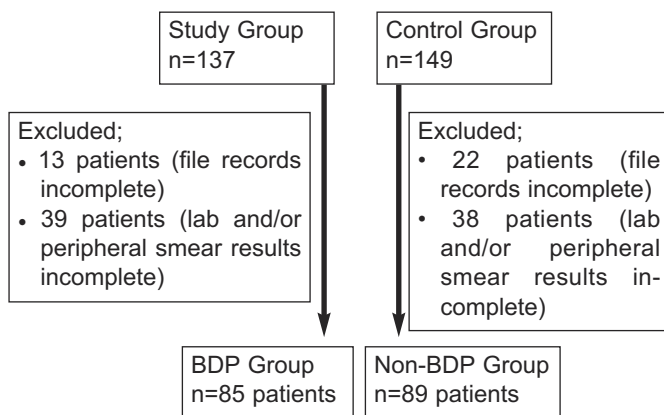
Study Group
n=137

Control Group
n=149

Excluded;
• 13 patients (file records incomplete)
• 39 patients (lab and/or peripheral smear results incomplete)

Excluded;
• 22 patients (file records incomplete)
• 38 patients (lab and/or peripheral smear results incomplete)

BDP Group
n=85 patients

Non-BDP Group
n=89 patients